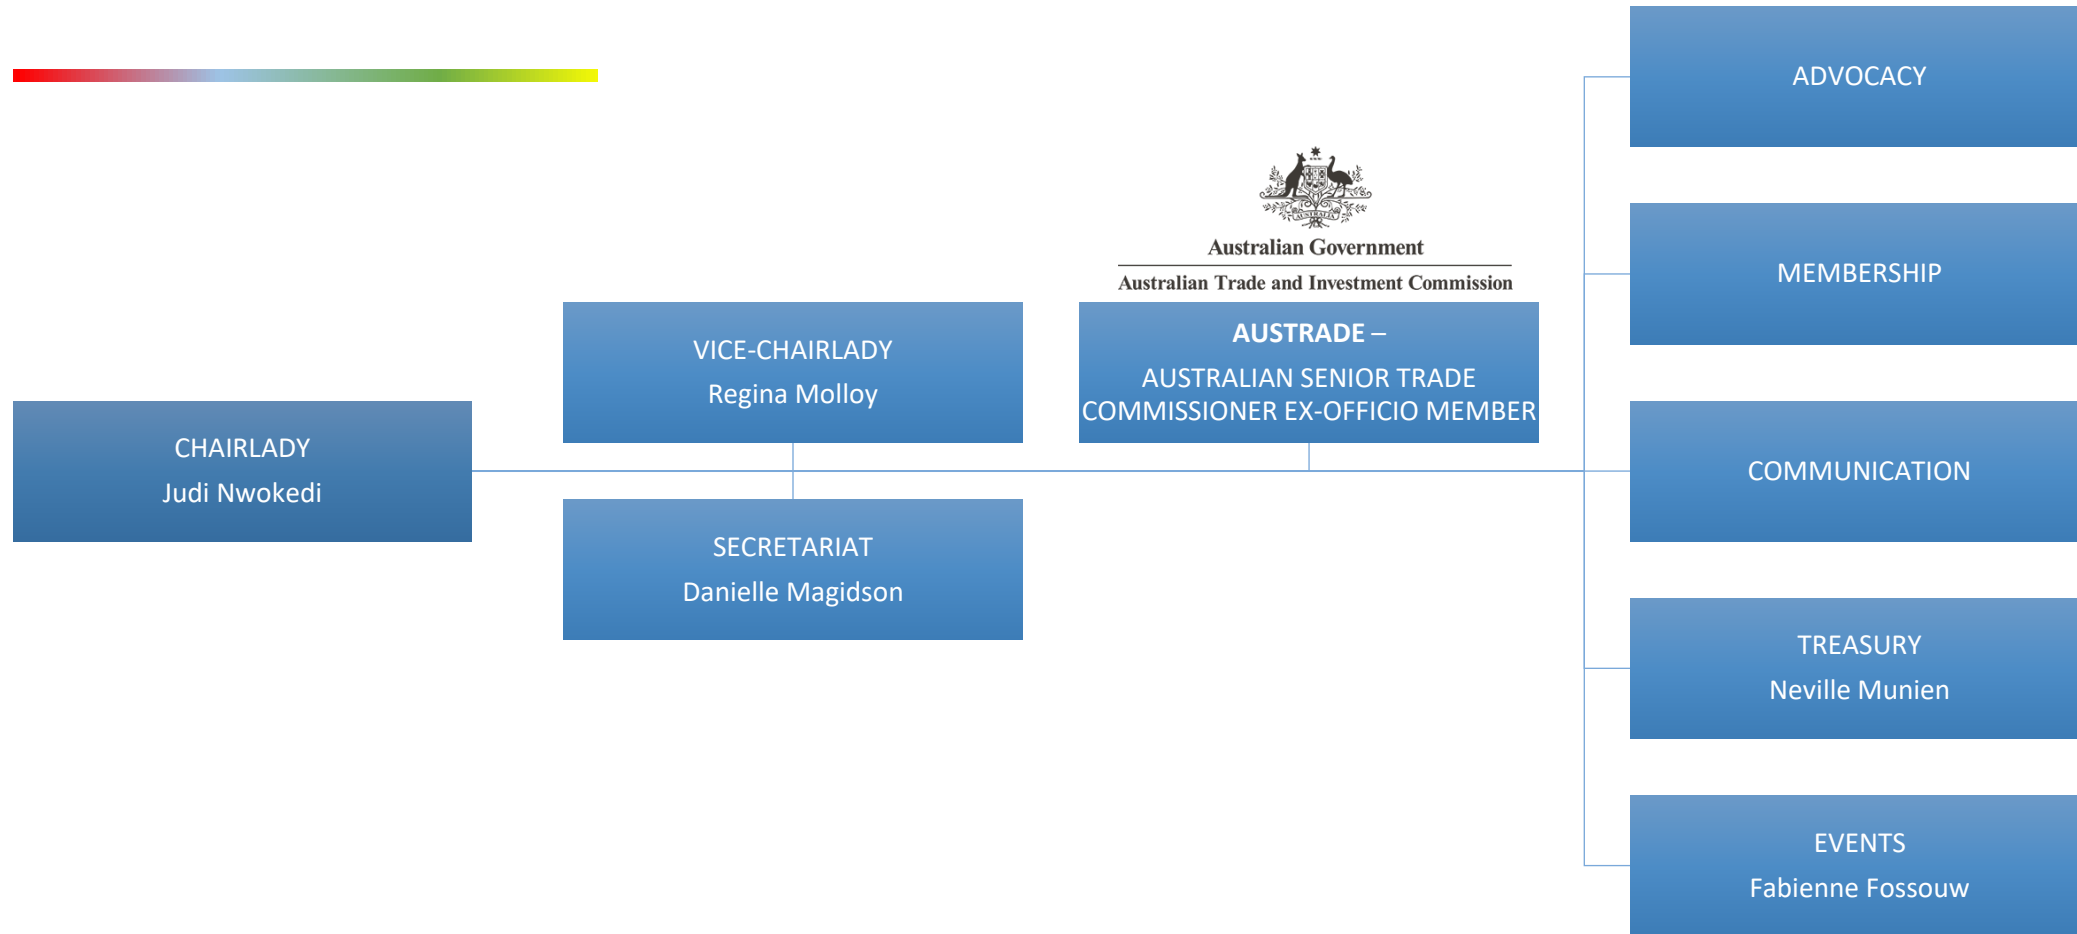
ADVOCACY

Australian Government
Australian Trade and Investment Commission

MEMBERSHIP

VICE-CHAIRLADY
Regina Molloy

AUSTRADE –
AUSTRALIAN SENIOR TRADE COMMISSIONER EX-OFFICIO MEMBER

CHAIRLADY
Judi Nwokedi

COMMUNICATION

SECRETARIAT
Danielle Magidson

TREASURY
Neville Munien

EVENTS
Fabienne Fossouw